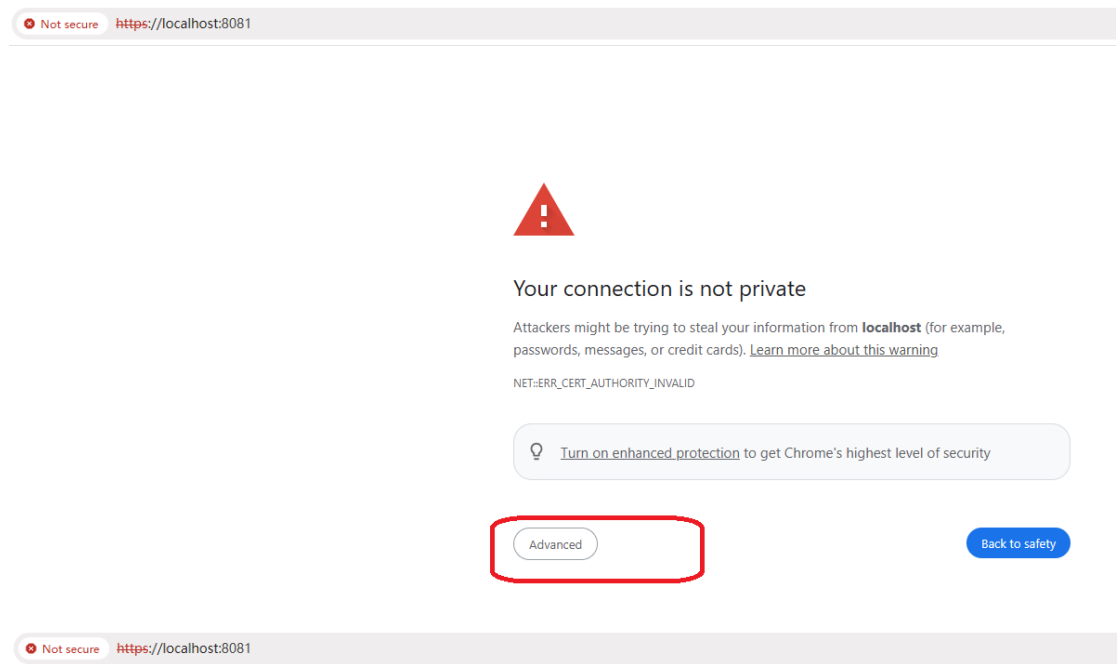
Not secure https://localhost:8081

Your connection is not private

Attackers might be trying to steal your information from **localhost** (for example, passwords, messages, or credit cards). Learn more about this warning

NET::ERR_CERT_AUTHORITY_INVALID

Turn on enhanced protection to get Chrome's highest level of security

Advanced

Back to safety

Not secure https://localhost:8081